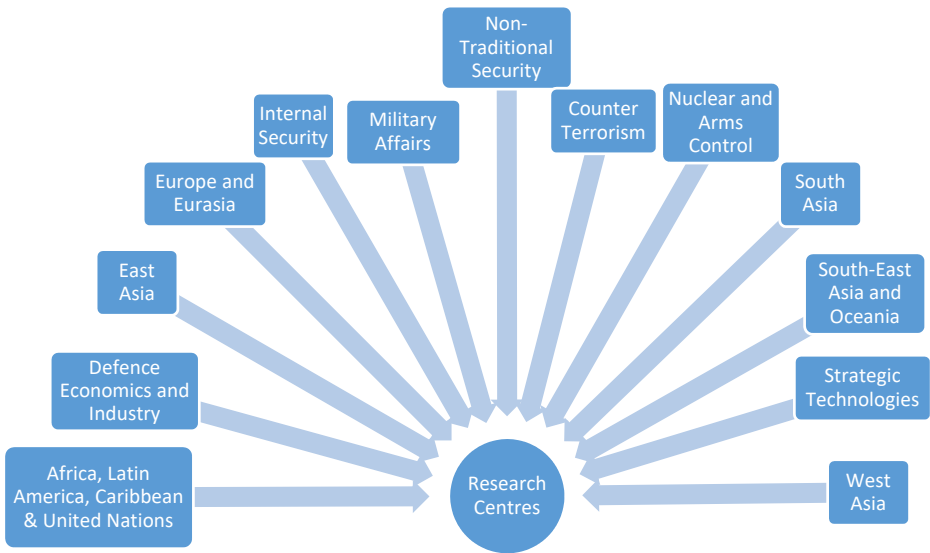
Non-Traditional Security

Internal Security

Military Affairs

Counter Terrorism

Nuclear and Arms Control

Europe and Eurasia

South Asia

East Asia

South-East Asia and Oceania

Defence Economics and Industry

Strategic Technologies

Africa, Latin America, Caribbean & United Nations

Research Centres

West Asia